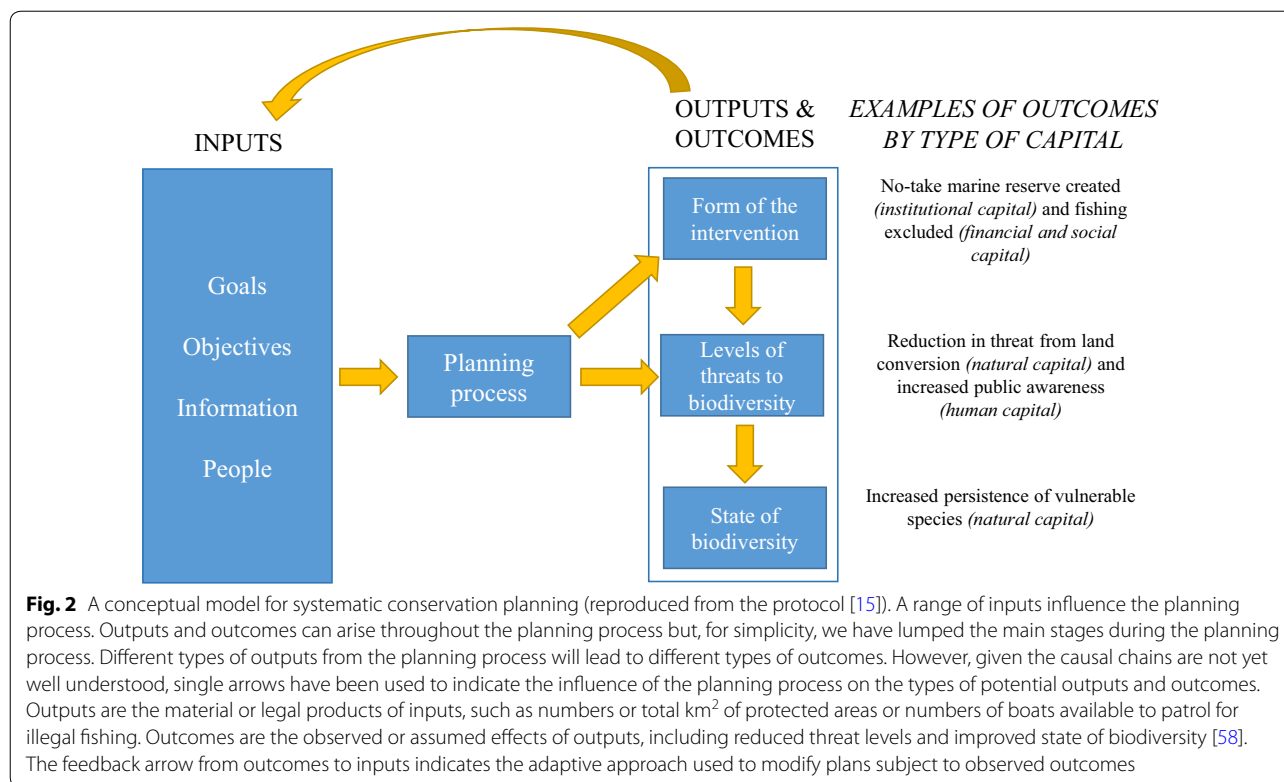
INPUTS

Goals

Objectives

Information

People

Planning process

OUTPUTS & OUTCOMES

*EXAMPLES OF OUTCOMES BY TYPE OF CAPITAL*

Form of the intervention

Levels of threats to biodiversity

State of biodiversity

No-take marine reserve created *(institutional capital)* and fishing excluded *(financial and social capital)*

Reduction in threat from land conversion *(natural capital)* and increased public awareness *(human capital)*

Increased persistence of vulnerable species *(natural capital)*

**Fig. 2** A conceptual model for systematic conservation planning (reproduced from the protocol [15]). A range of inputs influence the planning process. Outputs and outcomes can arise throughout the planning process but, for simplicity, we have lumped the main stages during the planning process. Different types of outputs from the planning process will lead to different types of outcomes. However, given the causal chains are not yet well understood, single arrows have been used to indicate the influence of the planning process on the types of potential outputs and outcomes. Outputs are the material or legal products of inputs, such as numbers or total km$^2$ of protected areas or numbers of boats available to patrol for illegal fishing. Outcomes are the observed or assumed effects of outputs, including reduced threat levels and improved state of biodiversity [58]. The feedback arrow from outcomes to inputs indicates the adaptive approach used to modify plans subject to observed outcomes